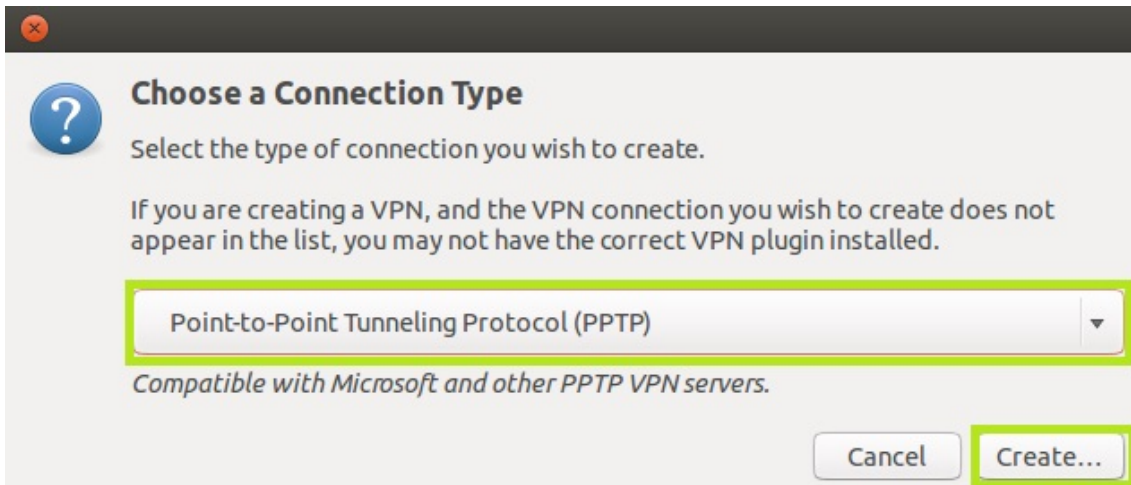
Choose a Connection Type

Select the type of connection you wish to create.

If you are creating a VPN, and the VPN connection you wish to create does not appear in the list, you may not have the correct VPN plugin installed.

Point-to-Point Tunneling Protocol (PPTP)

Compatible with Microsoft and other PPTP VPN servers.

Cancel

Create...